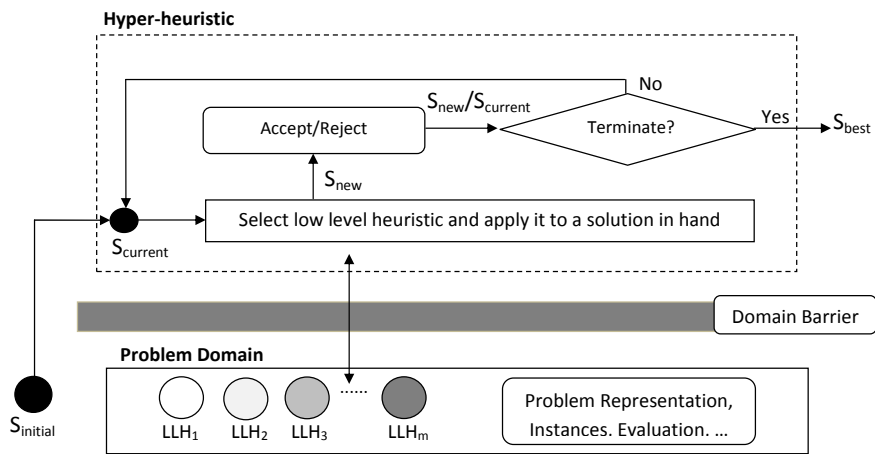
Hyper-heuristic

No

$S_{new}/S_{current}$

Accept/Reject

Terminate?

Yes

$S_{best}$

$S_{new}$

Select low level heuristic and apply it to a solution in hand

$S_{current}$

Domain Barrier

Problem Domain

$S_{initial}$

$LLH_1$ $LLH_2$ $LLH_3$ ...... $LLH_m$

Problem Representation, Instances. Evaluation. …